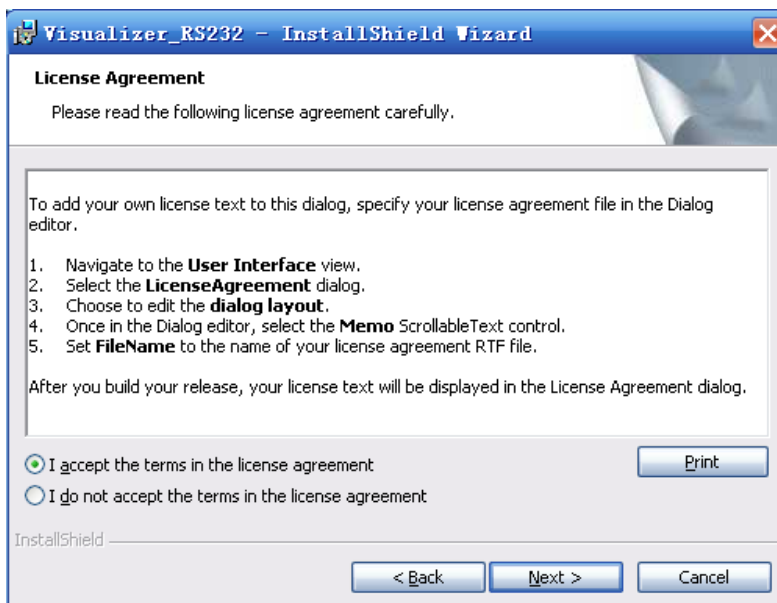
Visualizer_RS232 - InstallShield Wizard

License Agreement

Please read the following license agreement carefully.

To add your own license text to this dialog, specify your license agreement file in the Dialog editor.

1. Navigate to the User Interface view.
2. Select the LicenseAgreement dialog.
3. Choose to edit the dialog layout.
4. Once in the Dialog editor, select the Memo ScrollableText control.
5. Set FileName to the name of your license agreement RTF file.

After you build your release, your license text will be displayed in the License Agreement dialog.

I accept the terms in the license agreement

Print

I do not accept the terms in the license agreement

InstallShield

< Back

Next >

Cancel